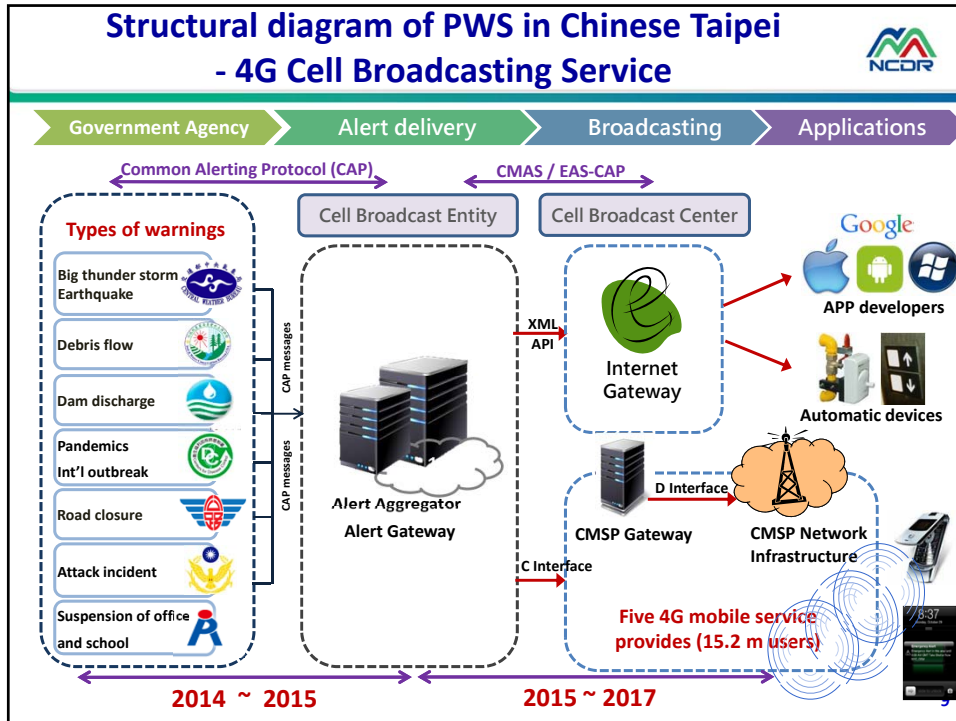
Structural diagram of PWS in Chinese Taipei
- 4G Cell Broadcasting Service

NCDR

Government Agency
Alert delivery
Broadcasting
Applications

Common Alerting Protocol (CAP)
CMAS / EAS-CAP

Cell Broadcast Entity
Cell Broadcast Center

Types of warnings
Big thunder storm
Earthquake
Debris flow
Dam discharge
Pandemics
Int'l outbreak
Road closure
Attack incident
Suspension of office and school

CAP messages
CAP messages

Alert Aggregator
Alert Gateway

XML
API

Internet Gateway

Google

APP developers

Automatic devices

D Interface

CMSP Gateway

CMSP Network Infrastructure

C Interface

Five 4G mobile service provides (15.2 m users)

8:37

2014 ~ 2015
2015 ~ 2017

9